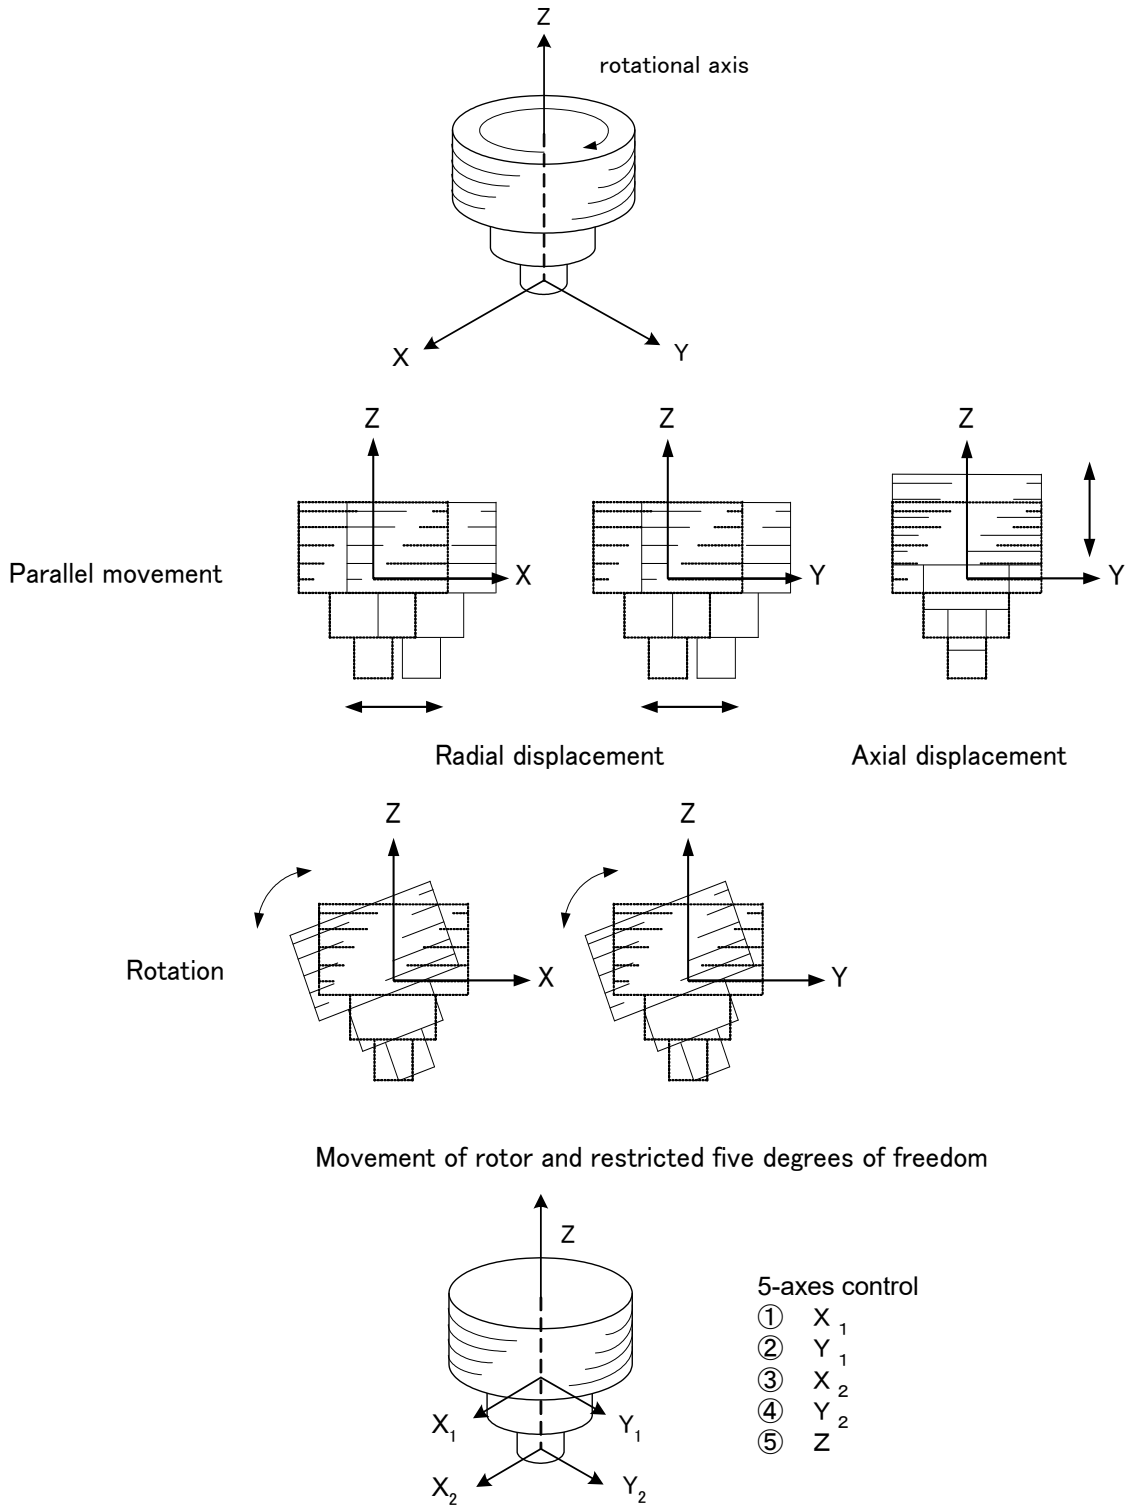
Z

rotational axis

X

Y

Z

Z

Z

Parallel movement

X

Y

Y

Radial displacement

Axial displacement

Z

Z

Rotation

X

Y

Movement of rotor and restricted five degrees of freedom

Z

5-axes control
① $X_1$
② $Y_1$
③ $X_2$
④ $Y_2$
⑤ Z

$X_1$

$Y_1$

$X_2$

$Y_2$